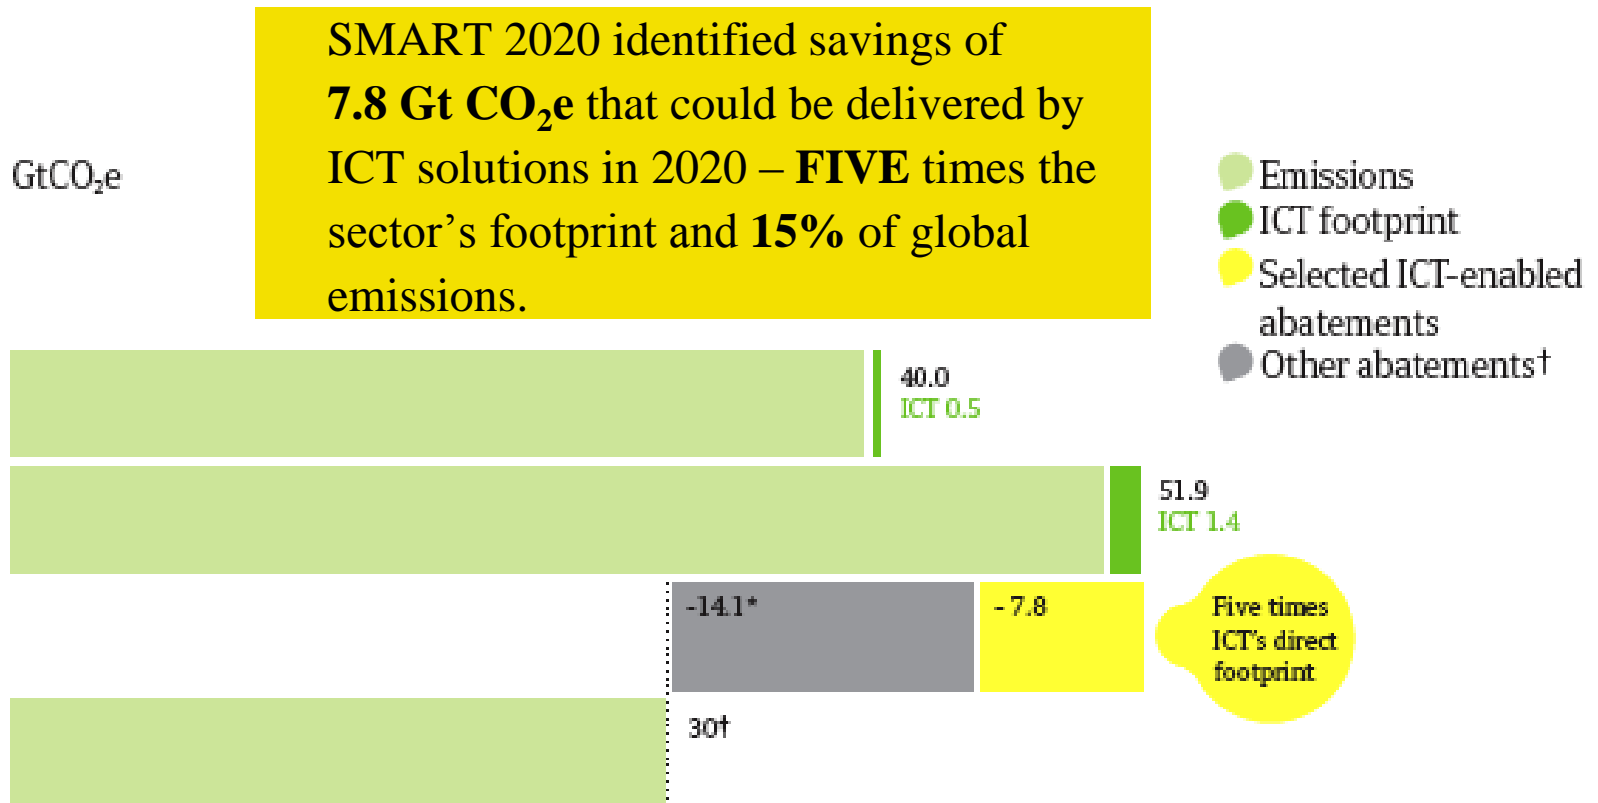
SMART 2020 identified savings of **7.8 Gt $CO_2$e** that could be delivered by ICT solutions in 2020 – **FIVE** times the sector's footprint and **15%** of global emissions.

Gt$CO_2$e

Emissions
ICT footprint
Selected ICT-enabled abatements
Other abatements†

40.0
ICT 0.5

51.9
ICT 1.4

-14.1*

- 7.8

Five times ICT's direct footprint

30†